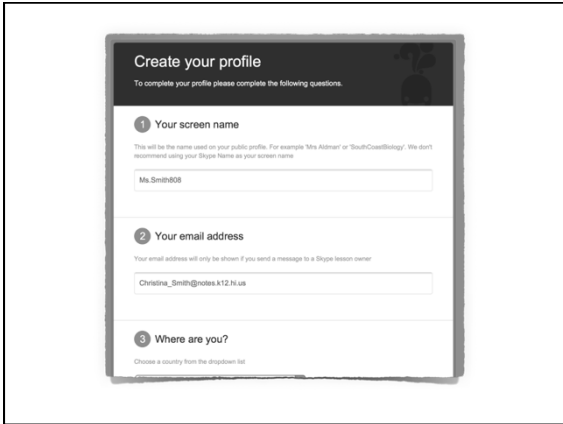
Create your profile

To complete your profile please complete the following questions.

1 Your screen name

This will be the name used on your public profile. For example 'Mrs Aldman' or 'SouthCoastBiology'. We don't recommend using your Skype Name as your screen name

Ms.Smith808

2 Your email address

Your email address will only be shown if you send a message to a Skype lesson owner

Christina_Smith@notes.k12.hi.us

3 Where are you?

Choose a country from the dropdown list